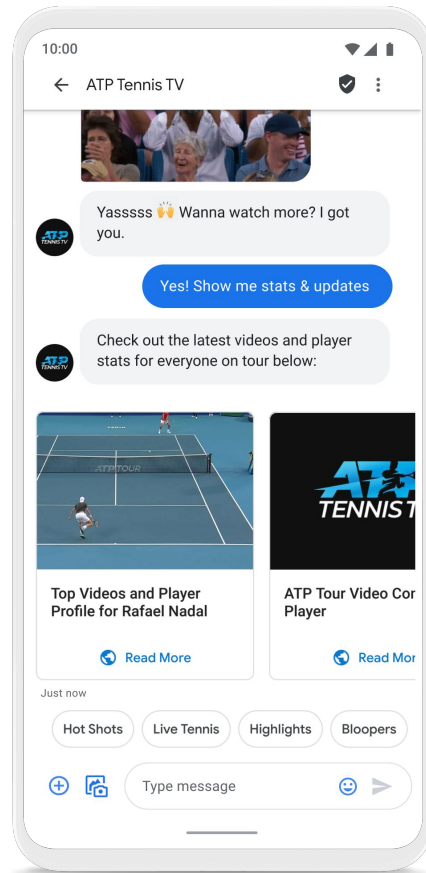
10:00

ATP Tennis TV

Yasssss 🙌 Wanna watch more? I got you.

Yes! Show me stats & updates

Check out the latest videos and player stats for everyone on tour below:

ATP TOUR

Top Videos and Player Profile for Rafael Nadal

Read More

ATP TENNIS T

ATP Tour Video Cor Player

Read Mor

Just now

Hot Shots

Live Tennis

Highlights

Bloopers

Type message